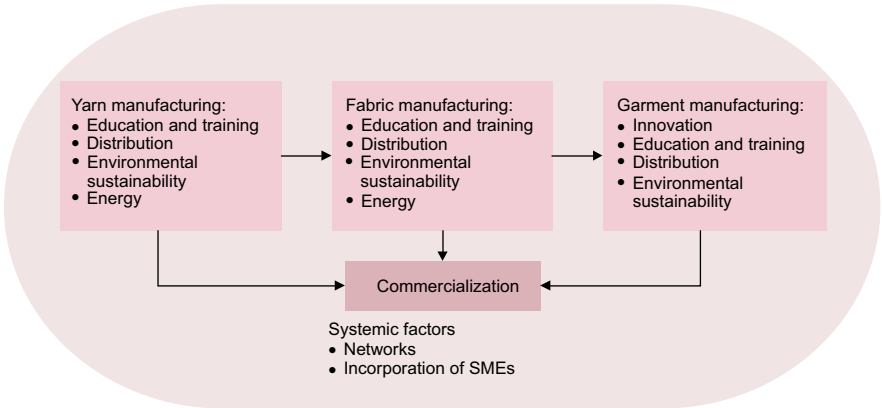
Yarn manufacturing:
• Education and training
• Distribution
• Environmental sustainability
• Energy

Fabric manufacturing:
• Education and training
• Distribution
• Environmental sustainability
• Energy

Garment manufacturing:
• Innovation
• Education and training
• Distribution
• Environmental sustainability

Commercialization

Systemic factors
• Networks
• Incorporation of SMEs